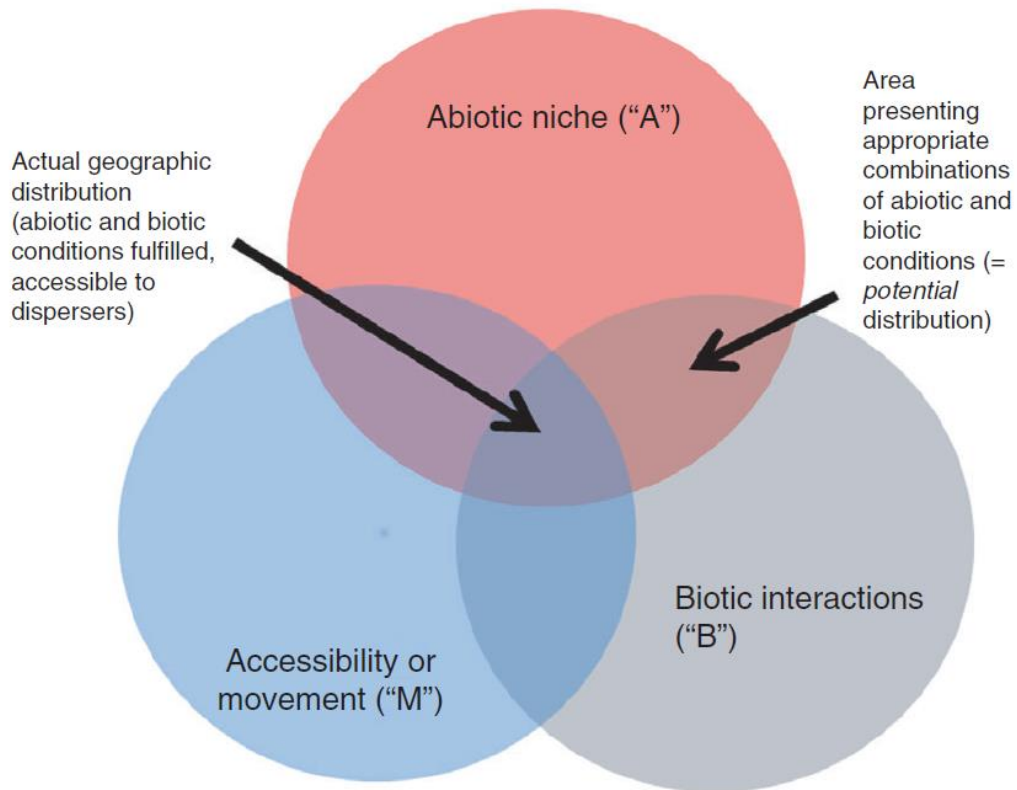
Abiotic niche (“A”)

Actual geographic distribution (abiotic and biotic conditions fulfilled, accessible to dispersers)

Area presenting appropriate combinations of abiotic and biotic conditions (= *potential* distribution)

Biotic interactions (“B”)

Accessibility or movement (“M”)